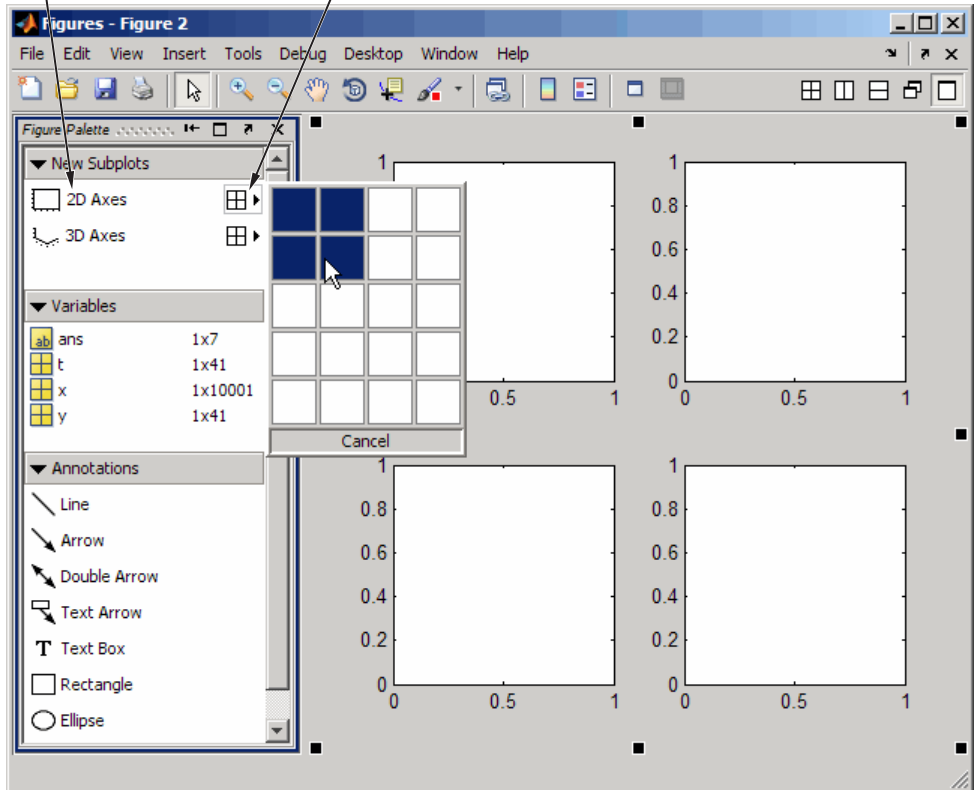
Figures - Figure 2

File Edit View Insert Tools Debug Desktop Window Help

Figure Palette

New Subplots

2D Axes

3D Axes

Variables

| ans | 1x7 |
|---|---|
| t | 1x41 |
| x | 1x10001 |
| y | 1x41 |

Annotations

Line

Arrow

Double Arrow

Text Arrow

Text Box

Rectangle

Ellipse

Cancel

1

0.5

1

1

0.8

0.6

0.4

0.2

0

0

0.5

1

1

0.8

0.6

0.4

0.2

0

0

0.5

1

1

0.8

0.6

0.4

0.2

0

0

0.5

1